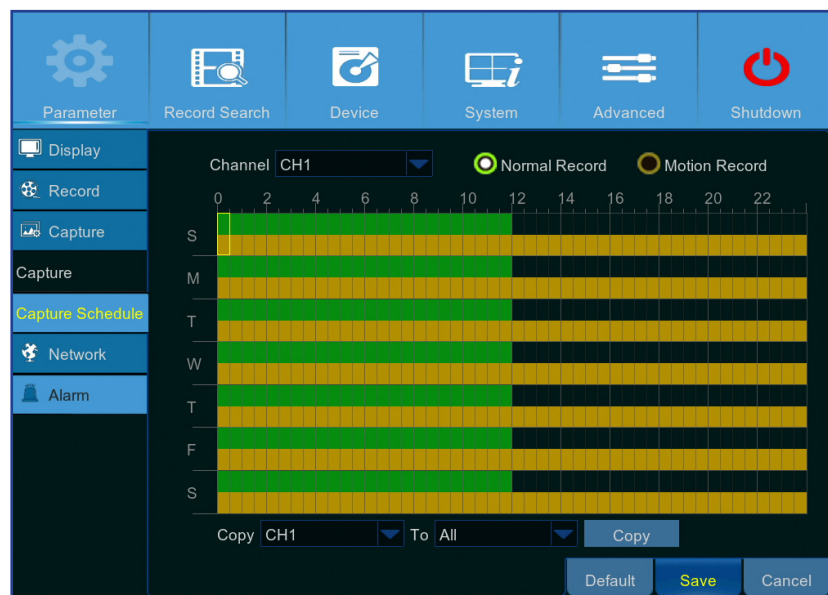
Parameter
Record Search
Device
System
Advanced
Shutdown

Display
Record
Capture
Capture
Capture Schedule
Network
Alarm

Channel CH1
Normal Record
Motion Record

0 2 4 6 8 10 12 14 16 18 20 22

S
M
T
W
T
F
S

Copy CH1
To All
Copy

Default
Save
Cancel